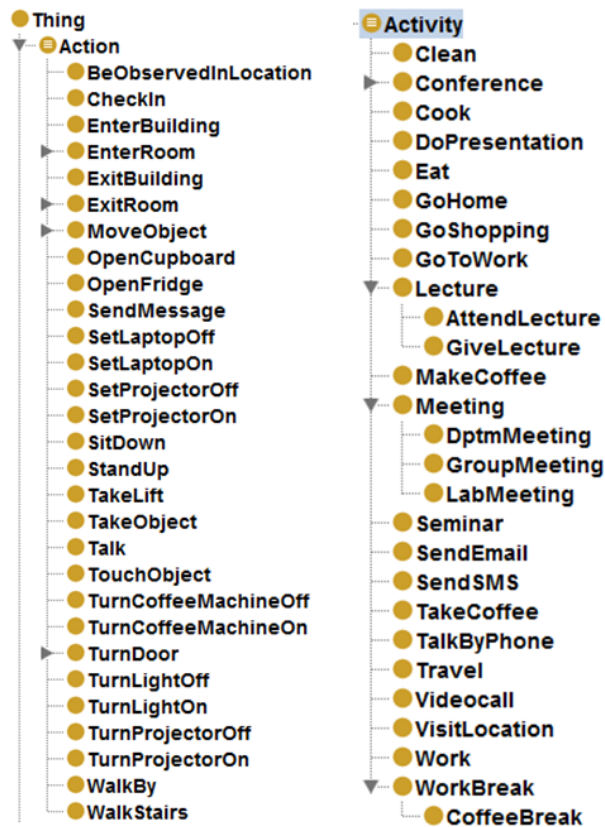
Thing
Action
BeObservedInLocation
CheckIn
EnterBuilding
EnterRoom
ExitBuilding
ExitRoom
MoveObject
OpenCupboard
OpenFridge
SendMessage
SetLaptopOff
SetLaptopOn
SetProjectorOff
SetProjectorOn
SitDown
StandUp
TakeLift
TakeObject
Talk
TouchObject
TurnCoffeeMachineOff
TurnCoffeeMachineOn
TurnDoor
TurnLightOff
TurnLightOn
TurnProjectorOff
TurnProjectorOn
WalkBy
WalkStairs

Activity
Clean
Conference
Cook
DoPresentation
Eat
GoHome
GoShopping
GoToWork
Lecture
AttendLecture
GiveLecture
MakeCoffee
Meeting
DptmMeeting
GroupMeeting
LabMeeting
Seminar
SendEmail
SendSMS
TakeCoffee
TalkByPhone
Travel
Videocall
VisitLocation
Work
WorkBreak
CoffeeBreak